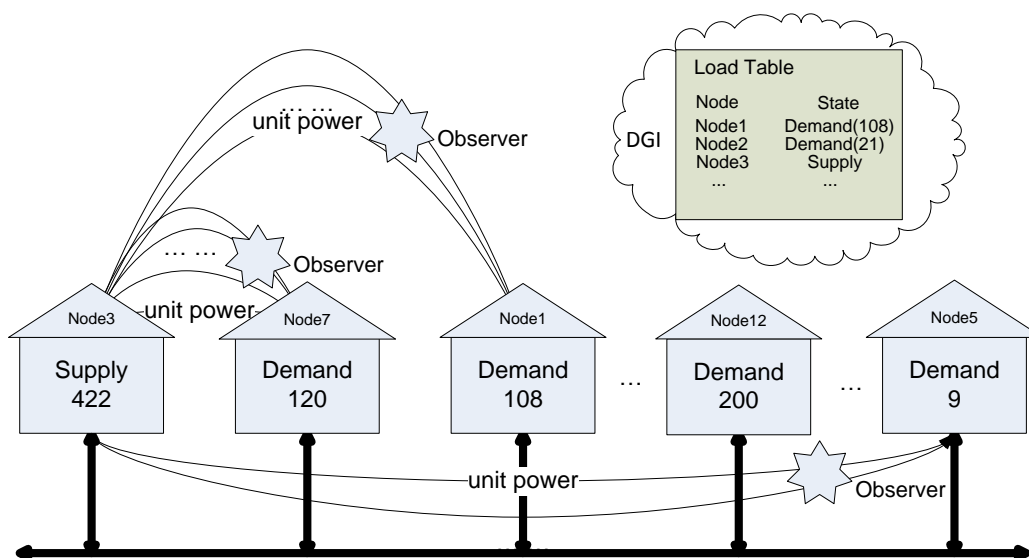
Load Table

| Node | State |
|---|---|
| Node1 | Demand(108) |
| Node2 | Demand(21) |
| Node3 | Supply |
| ... | ... |

DGI

... ...
unit power
Observer

... ...
Observer
unit power

Node3
Supply
422

Node7
Demand
120

Node1
Demand
108

...

Node12
Demand
200

...

Node5
Demand
9

unit power
Observer